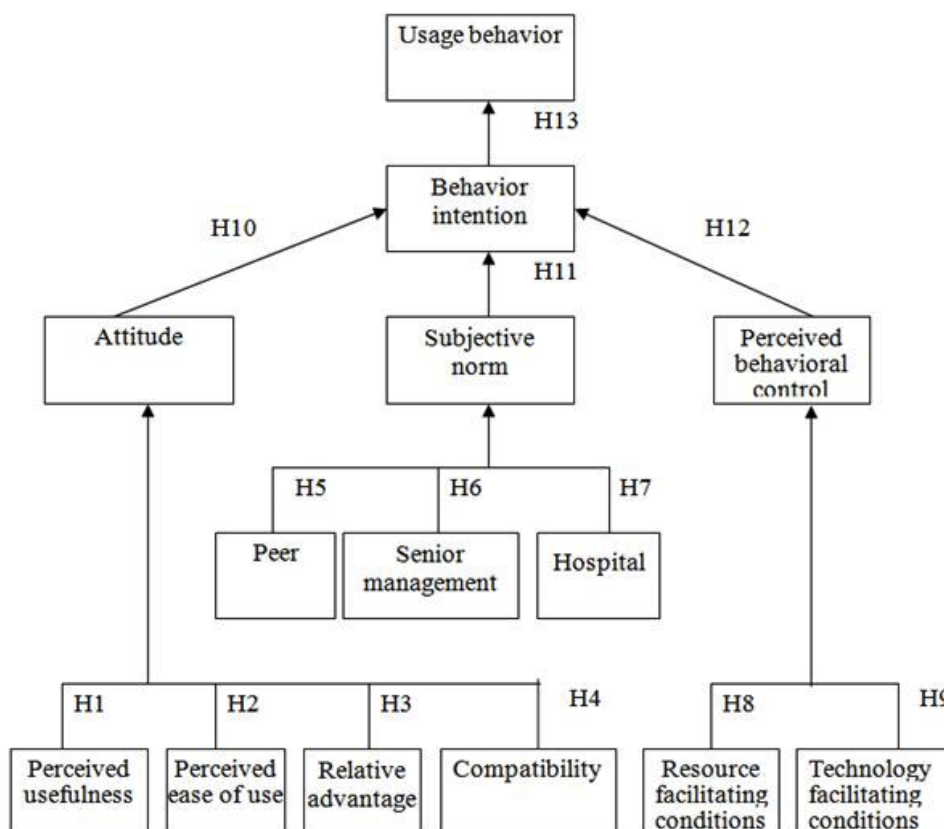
Usage behavior

H13

Behavior intention

H10

H12

H11

Attitude

Subjective norm

Perceived behavioral control

H5

H6

H7

Peer

Senior management

Hospital

H1

H2

H3

H4

H8

H9

Perceived usefulness

Perceived ease of use

Relative advantage

Compatibility

Resource facilitating conditions

Technology facilitating conditions